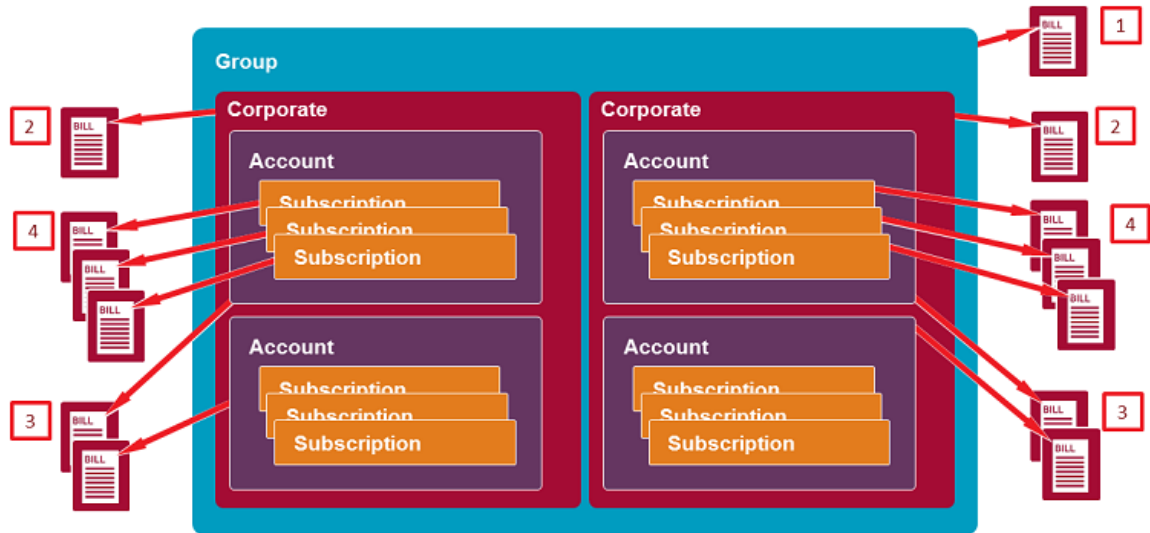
Group

1

BILL

2

BILL

Corporate

Account

Subscription

Subscription

Subscription

4

BILL

BILL

BILL

Account

Subscription

Subscription

Subscription

3

BILL

BILL

Corporate

2

BILL

Account

Subscription

Subscription

Subscription

4

BILL

BILL

BILL

Account

Subscription

Subscription

Subscription

3

BILL

BILL